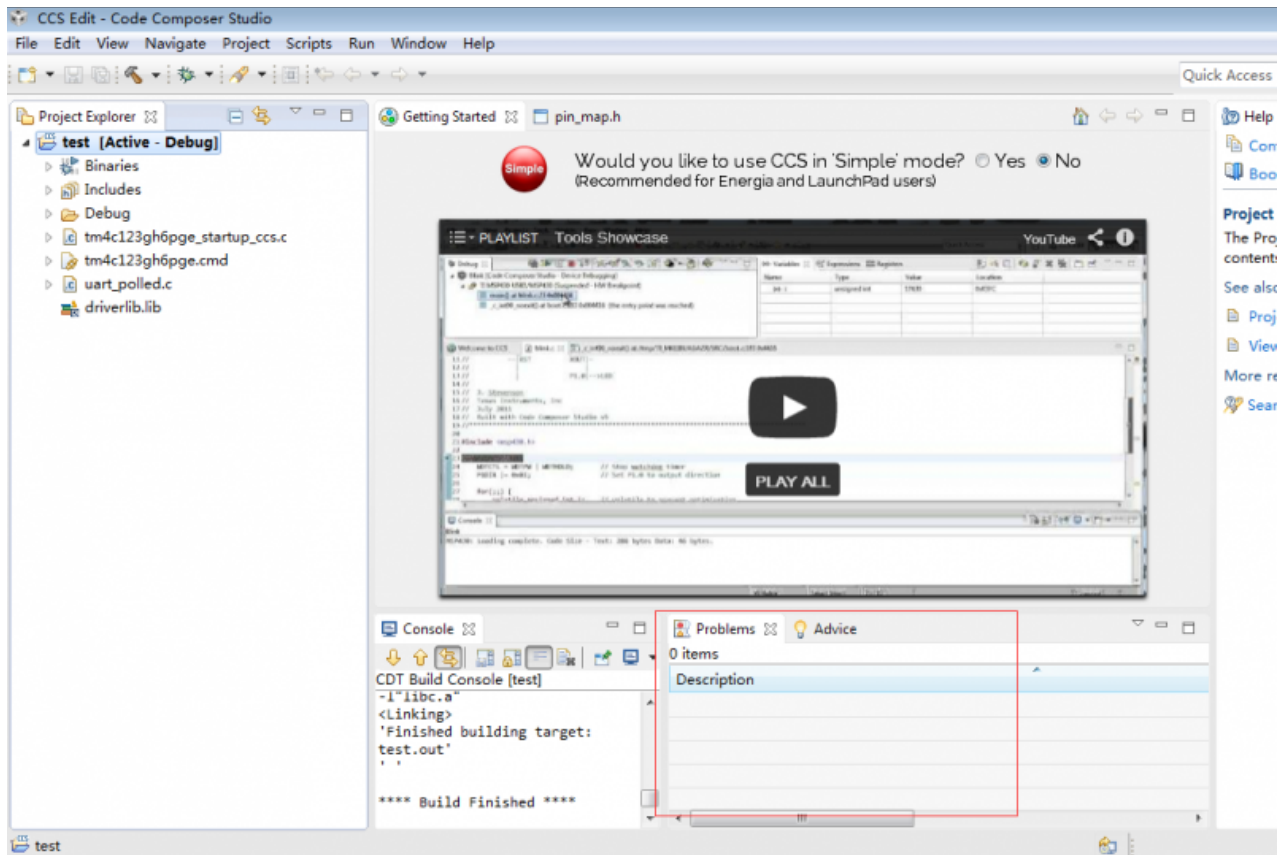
CCS Edit - Code Composer Studio

File Edit View Navigate Project Scripts Run Window Help

Quick Access

Project Explorer

test [Active - Debug]
Binaries
Includes
Debug
tm4c123gh6pge_startup_ccs.c
tm4c123gh6pge.cmd
uart_polled.c
driverlib.lib

Getting Started
pin_map.h

Simple
Would you like to use CCS in 'Simple' mode? Yes No
(Recommended for Energia and LaunchPad users)

PLAYLIST Tools Showcase
YouTube
PLAY ALL

Help
Com
Boo
Project
The Pro
contents
See also
Proj
View
More re
Sear

Console
CDT Build Console [test]
-l"libc.a"
<Linking>
'Finished building target: test.out'
' '

**** Build Finished ****

Problems
Advice
0 items
Description

test